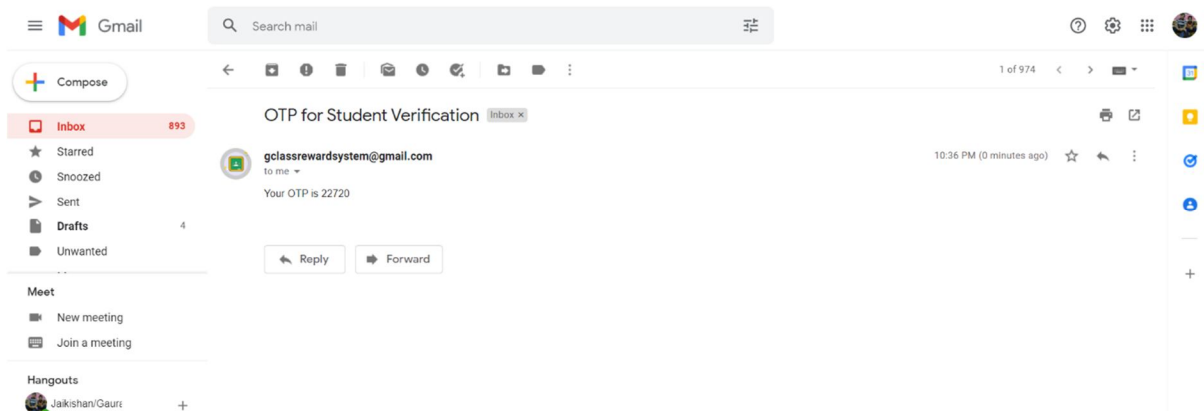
Gmail

Search mail

Compose

Inbox 893

Starred

Snoozed

Sent

Drafts 4

Unwanted

Meet

New meeting

Join a meeting

Hangouts

Jaikishan/Gaura

+

1 of 974

OTP for Student Verification Inbox ×

gclassrewardsystem@gmail.com

to me

10:36 PM (0 minutes ago)

Your OTP is 22720

Reply

Forward

+